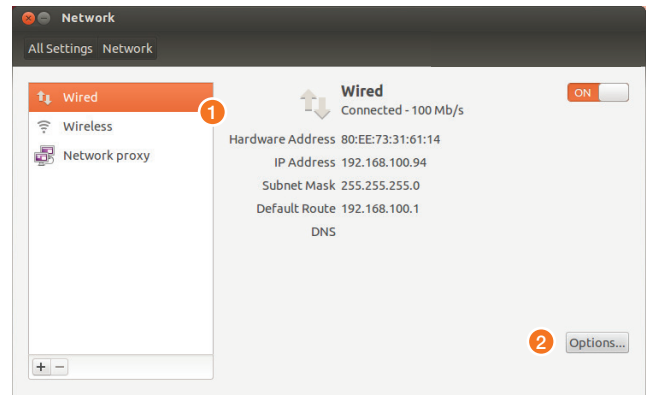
Network

All Settings Network

Wired

Wireless

Network proxy

1

Wired
Connected - 100 Mb/s

ON

Hardware Address 80:EE:73:31:61:14
IP Address 192.168.100.94
Subnet Mask 255.255.255.0
Default Route 192.168.100.1
DNS

2

Options...

+ −